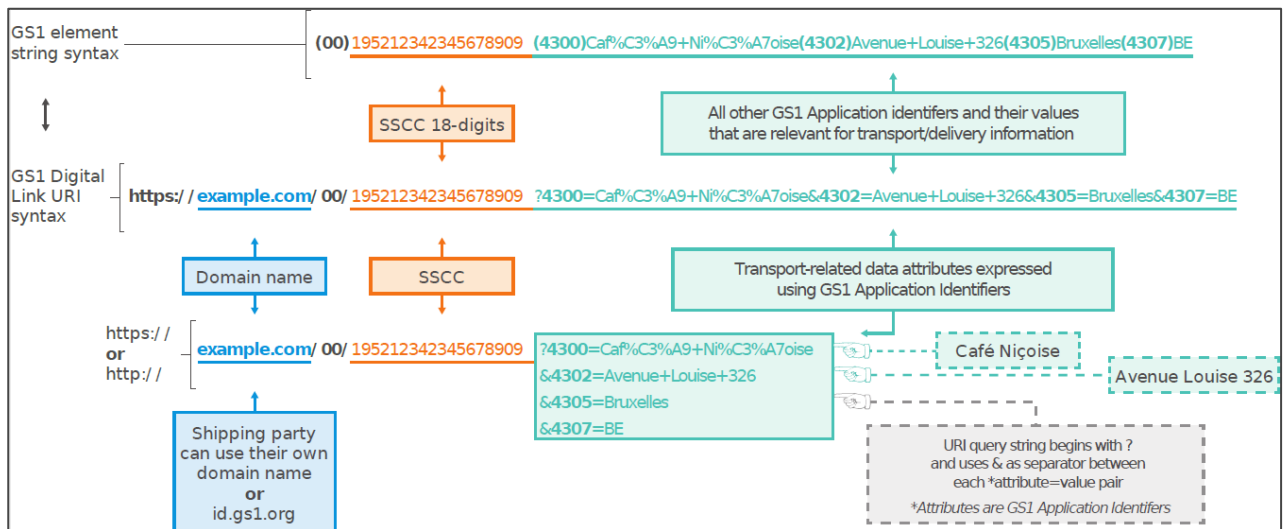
GS1 element string syntax

(00) 195212342345678909 (4300)Caf%C3%A9+Ni%C3%A7oise(4302)Avenue+Louise+326(4305)Bruxelles(4307)BE

SSCC 18-digits

All other GS1 Application identifers and their values that are relevant for transport/delivery information

GS1 Digital Link URI syntax

https:// example.com/ 00/ 195212342345678909 ?4300=Caf%C3%A9+Ni%C3%A7oise&4302=Avenue+Louise+326&4305=Bruxelles&4307=BE

Domain name

SSCC

Transport-related data attributes expressed using GS1 Application Identifiers

https:// or http://

example.com/ 00/ 195212342345678909

?4300=Caf%C3%A9+Ni%C3%A7oise
&4302=Avenue+Louise+326
&4305=Bruxelles
&4307=BE

Café Niçoise

Avenue Louise 326

Shipping party can use their own domain name or id.gs1.org

URI query string begins with ? and uses & as separator between each *attribute=value pair

*Attributes are GS1 Application Identifers